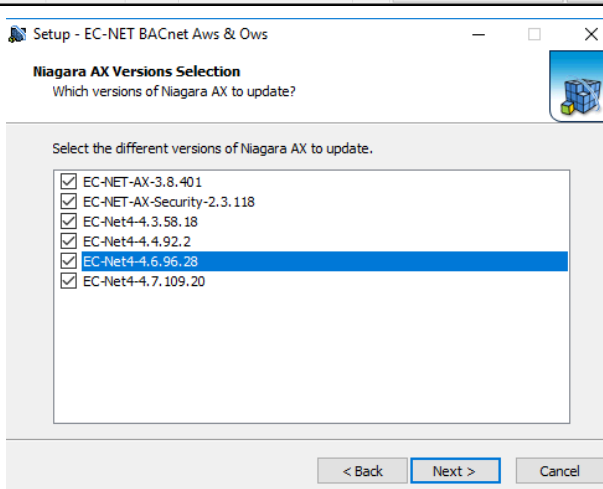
Setup - EC-NET BACnet Aws & Ows

Niagara AX Versions Selection
Which versions of Niagara AX to update?

Select the different versions of Niagara AX to update.

EC-NET-AX-3.8.401
EC-NET-AX-Security-2.3.118
EC-Net4-4.3.58.18
EC-Net4-4.4.92.2
EC-Net4-4.6.96.28
EC-Net4-4.7.109.20

< Back
Next >
Cancel